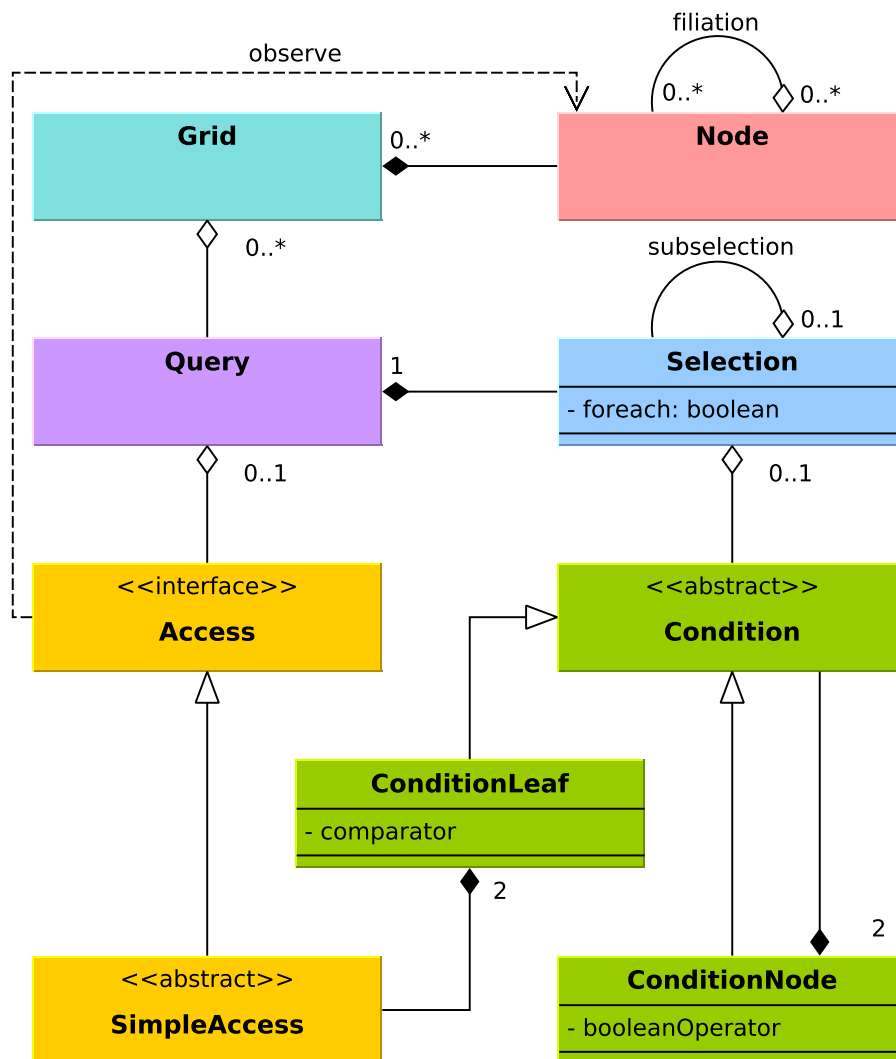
filiation

observe

0..*

0..*

Grid

0..*

Node

0..*

subselection

0..1

Query

1

Selection

- foreach: boolean

0..1

0..1

<<interface>>

Access

<<abstract>>

Condition

ConditionLeaf

- comparator

2

2

<<abstract>>

SimpleAccess

ConditionNode

- booleanOperator